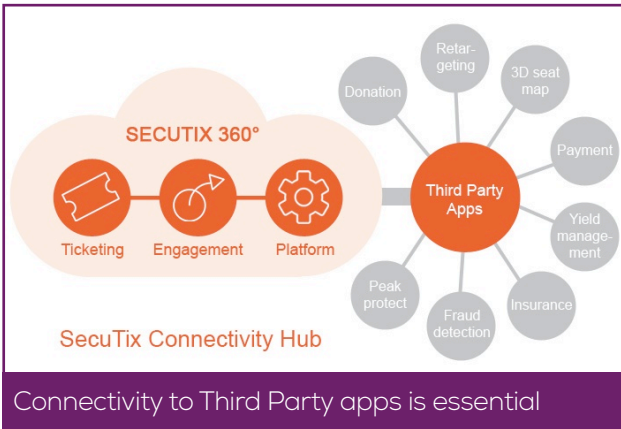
SECUTIX 360°

Ticketing

Engagement

Platform

SecuTix Connectivity Hub

Third Party Apps

Donation

Retargeting

3D seat map

Payment

Yield management

Insurance

Fraud detection

Peak protect

Connectivity to Third Party apps is essential